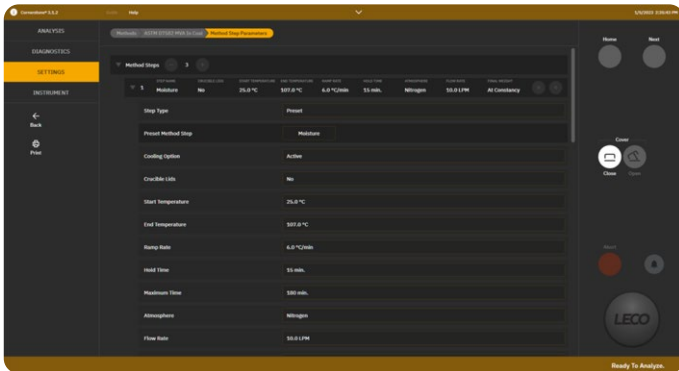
Cornerstone® 1.1.2 Tools Help 1/5/2023 2:30:03 PM

ANALYSIS
DIAGNOSTICS
SETTINGS
INSTRUMENT
Back
Print

Methods ASTM D7582 MVA in Coal Method Step Parameters

Method Steps 3

| | STEP NAME | CRUCIBLE LIDS | START TEMPERATURE | END TEMPERATURE | RAMP RATE | HOLD TIME | ATMOSPHERE | FLOW RATE | FINAL WEIGHT |
|---|---|---|---|---|---|---|---|---|---|
| 1 | Moisture | No | 25.0 °C | 107.0 °C | 6.0 °C/min | 55 min. | Nitrogen | 50.0 LPM | At Constancy |

| | |
|---|---|
| Step Type | Preset |
| Preset Method Step | Moisture |
| Cooling Option | Active |
| Crucible Lids | No |
| Start Temperature | 25.0 °C |
| End Temperature | 107.0 °C |
| Ramp Rate | 6.0 °C/min |
| Hold Time | 55 min. |
| Maximum Time | 550 min. |
| Atmosphere | Nitrogen |
| Flow Rate | 50.0 LPM |

Home Next
Cover
Close Open
Abort
LECO
Ready To Analyze.